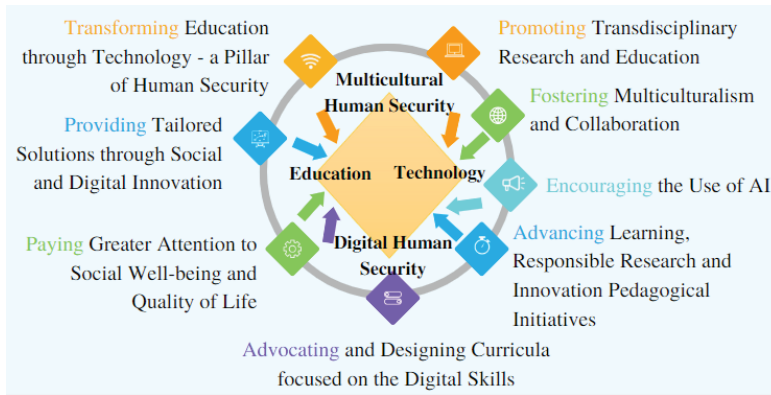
Transforming Education through Technology - a Pillar of Human Security

Promoting Transdisciplinary Research and Education

Multicultural Human Security

Providing Tailored Solutions through Social and Digital Innovation

Fostering Multiculturalism and Collaboration

Education

Technology

Encouraging the Use of AI

Paying Greater Attention to Social Well-being and Quality of Life

Digital Human Security

Advancing Learning, Responsible Research and Innovation Pedagogical Initiatives

Advocating and Designing Curricula focused on the Digital Skills